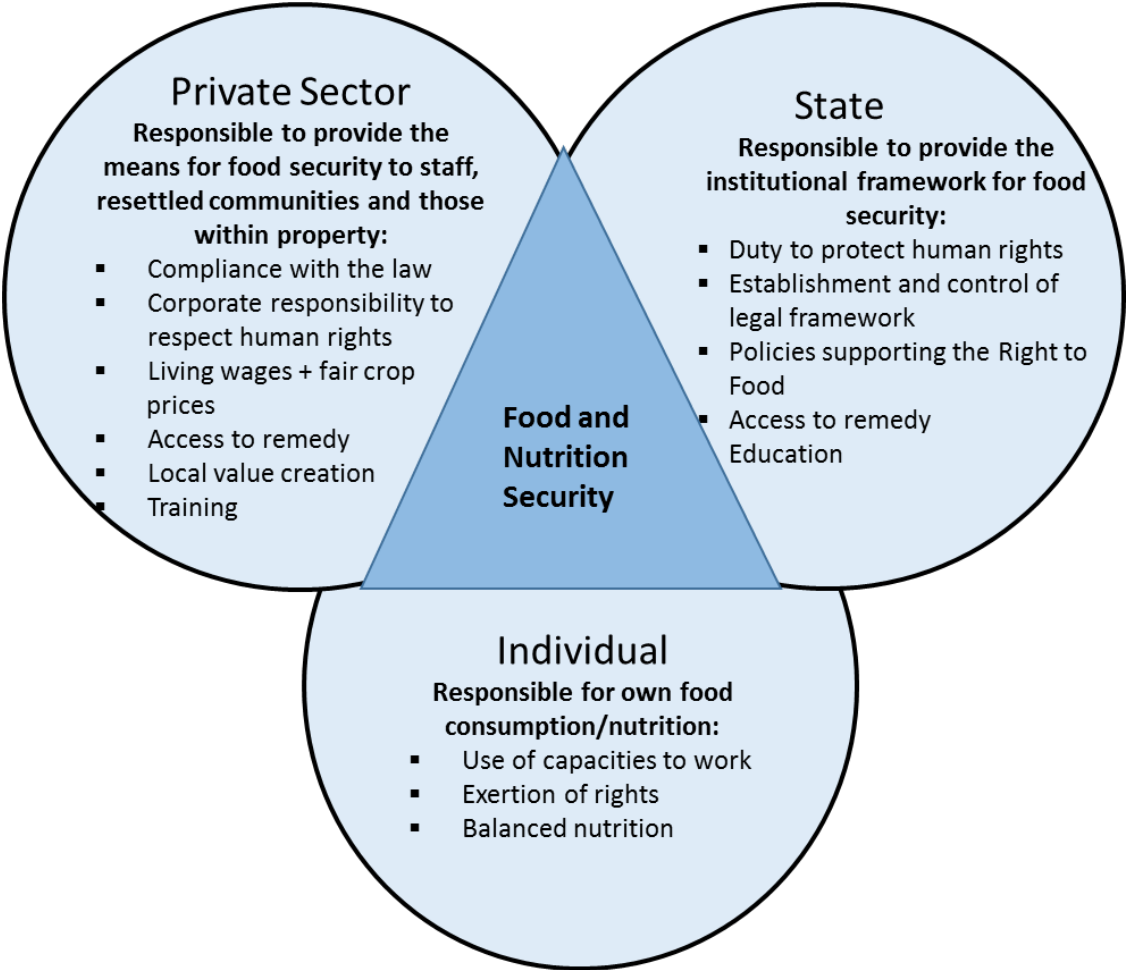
Private Sector
**Responsible to provide the means for food security to staff, resettled communities and those within property:**
- Compliance with the law
- Corporate responsibility to respect human rights
- Living wages + fair crop prices
- Access to remedy
- Local value creation
- Training

State
**Responsible to provide the institutional framework for food security:**
- Duty to protect human rights
- Establishment and control of legal framework
- Policies supporting the Right to Food
- Access to remedy
Education

**Food and Nutrition Security**

Individual
**Responsible for own food consumption/nutrition:**
- Use of capacities to work
- Exertion of rights
- Balanced nutrition